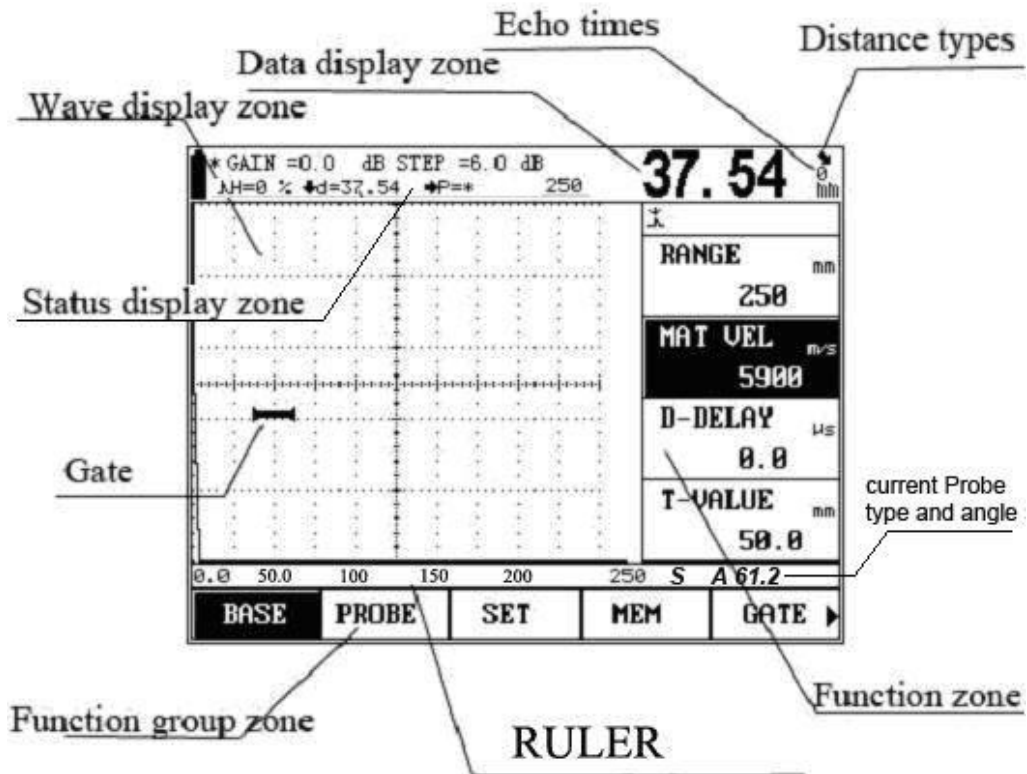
Echo times
Distance types
Data display zone
Wave display zone

* GAIN =0.0 dB STEP =6.0 dB
H=0 % d=37.54 P=* 250

37.54
0
mm

RANGE mm
250
MAT VEL m/s
5900
D-DELAY μs
0.0
T-VALUE mm
50.0

Status display zone
Gate
current Probe type and angle

0.0 50.0 100 150 200 250 S A 61.2

BASE PROBE SET MEM GATE

Function zone
Function group zone
RULER